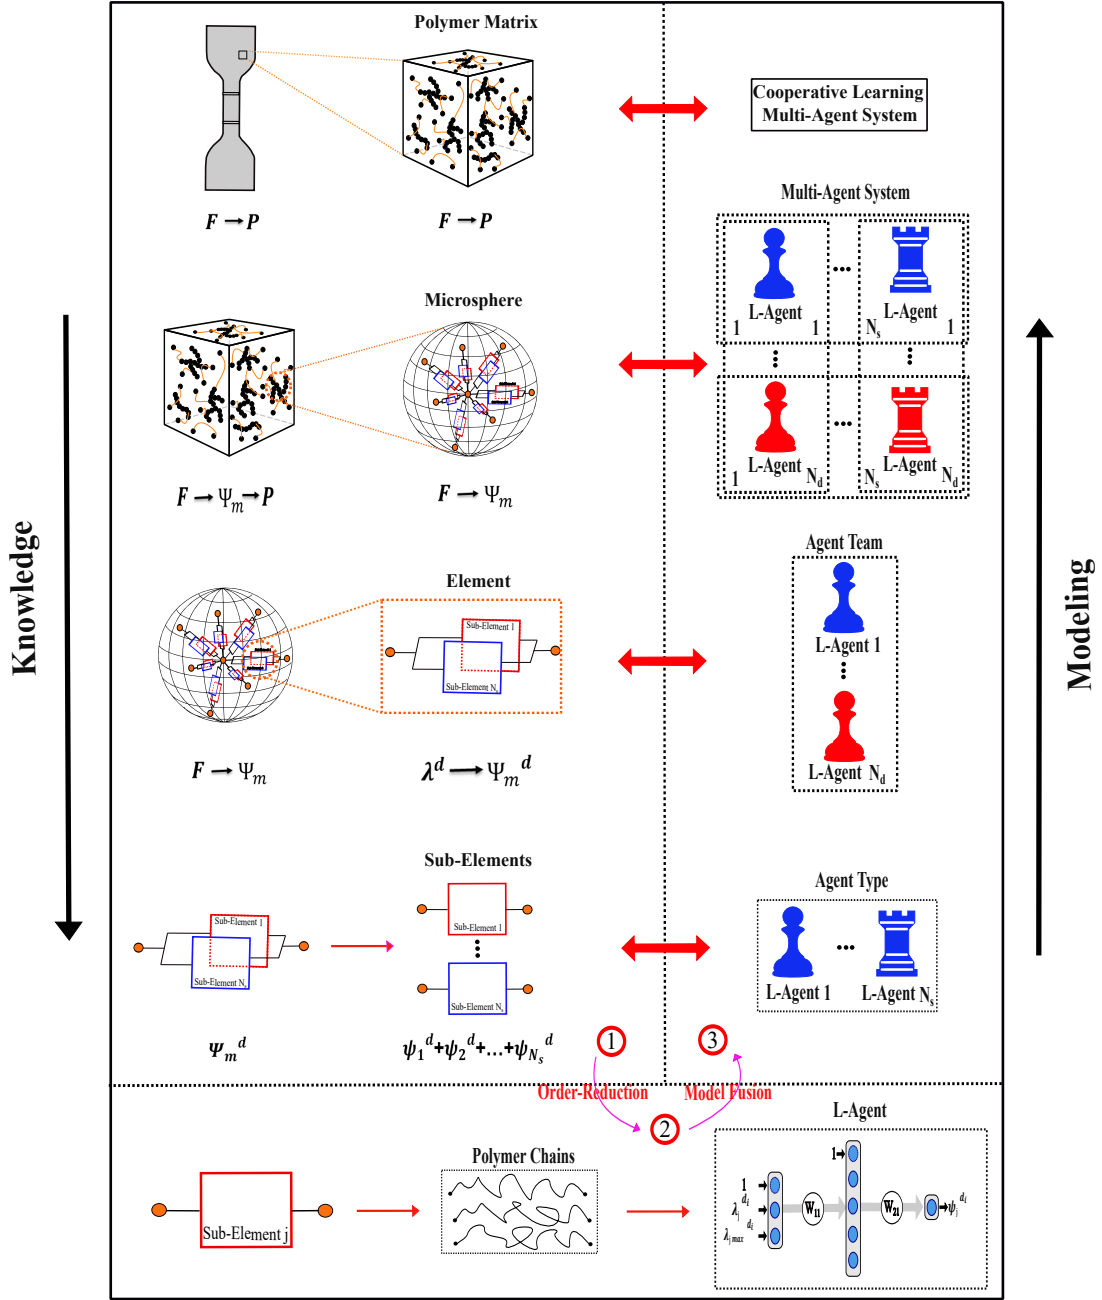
Polymer Matrix

$F \rightarrow P$ $F \rightarrow P$

Cooperative Learning Multi-Agent System

Multi-Agent System

L-Agent $_1^1$ ... L-Agent $_{N_s}^1$

L-Agent $_1^{N_d}$ ... L-Agent $_{N_s}^{N_d}$

Microsphere

$F \rightarrow \Psi_m \rightarrow P$ $F \rightarrow \Psi_m$

Knowledge

Modeling

Agent Team

L-Agent 1

L-Agent $N_d$

Element

Sub-Element 1

Sub-Element $N_s$

$F \rightarrow \Psi_m$ $\lambda^d \rightarrow \Psi_m{}^d$

Sub-Elements

Sub-Element 1

Sub-Element $N_s$

Sub-Element 1

Sub-Element $N_s$

Agent Type

L-Agent 1 ... L-Agent $N_s$

$\Psi_m{}^d$ $\psi_1{}^d+\psi_2{}^d+...+\psi_{N_s}{}^d$

1 3

Order-Reduction Model Fusion

2

L-Agent

Sub-Element j

Polymer Chains

$1$ $\lambda_j^{d_i}$ $\lambda_{j\,max}^{d_i}$ $W_{11}$ $1$ $W_{21}$ $\psi_j^{d_i}$